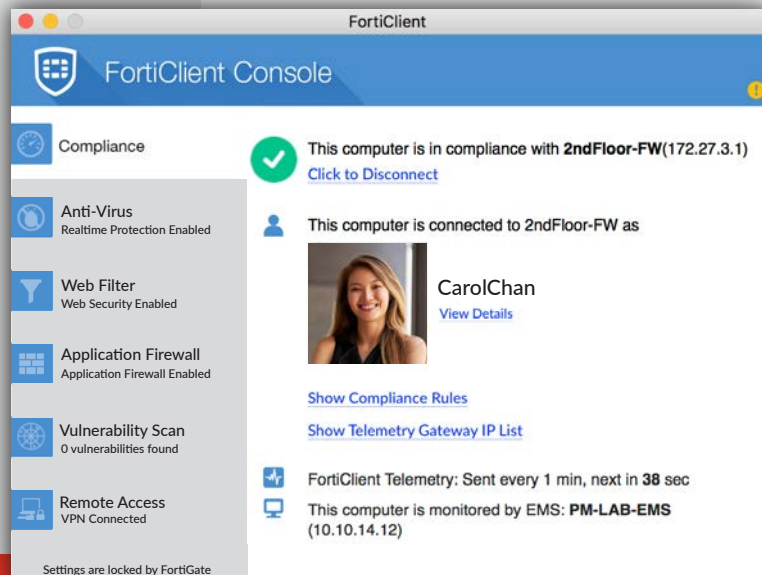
FortiClient

FortiClient Console

Compliance

Anti-Virus
Realtime Protection Enabled

Web Filter
Web Security Enabled

Application Firewall
Application Firewall Enabled

Vulnerability Scan
0 vulnerabilities found

Remote Access
VPN Connected

Settings are locked by FortiGate

This computer is in compliance with **2ndFloor-FW**(172.27.3.1)
Click to Disconnect

This computer is connected to 2ndFloor-FW as

CarolChan
View Details

Show Compliance Rules

Show Telemetry Gateway IP List

FortiClient Telemetry: Sent every 1 min, next in **38** sec

This computer is monitored by EMS: **PM-LAB-EMS** (10.10.14.12)